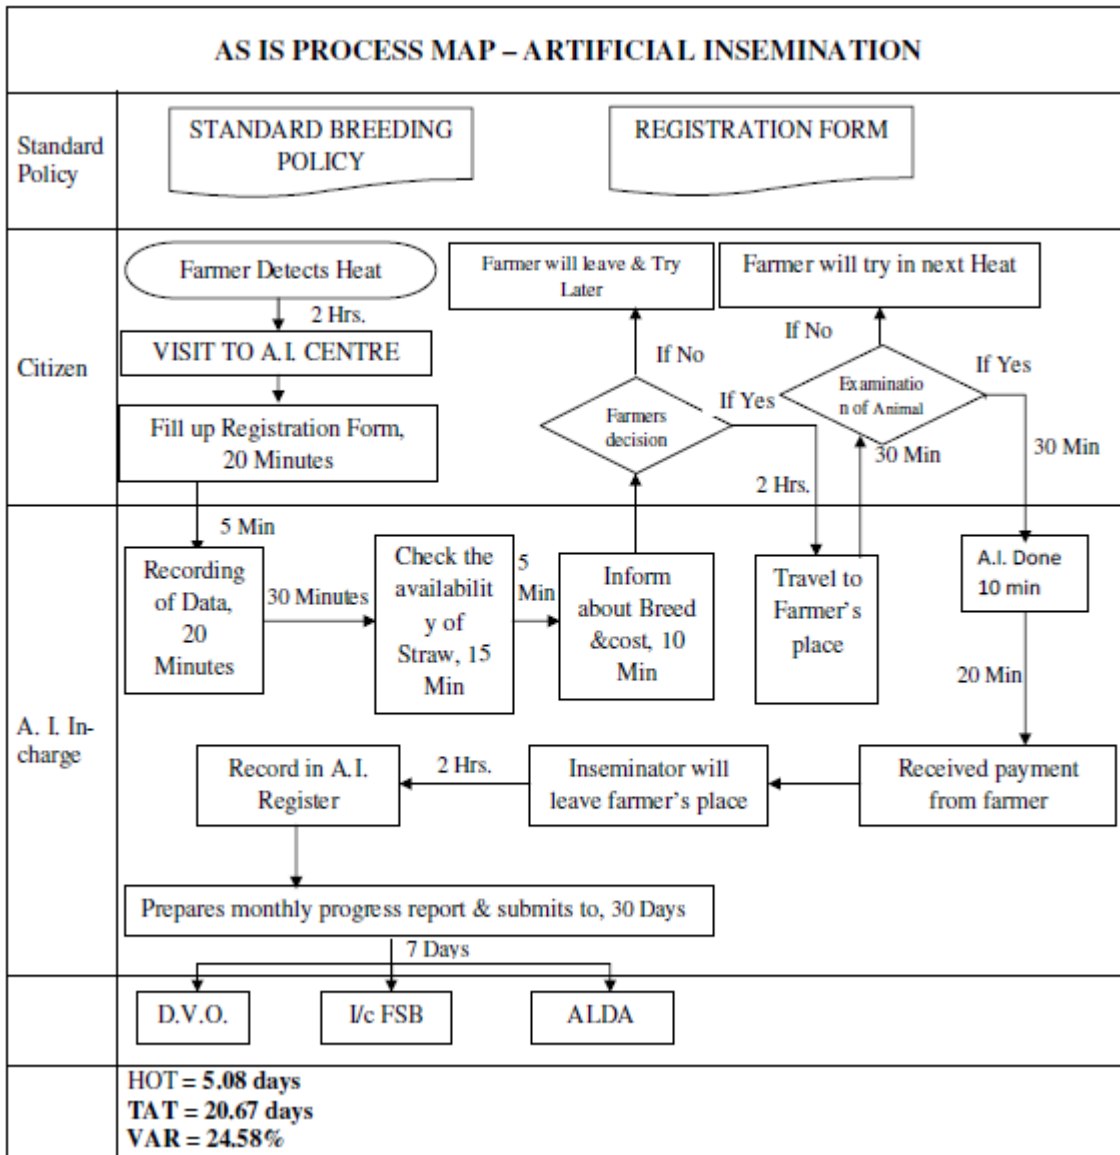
AS IS PROCESS MAP – ARTIFICIAL INSEMINATION

Standard Policy

STANDARD BREEDING POLICY

REGISTRATION FORM

Citizen

Farmer Detects Heat

2 Hrs.

VISIT TO A.I. CENTRE

Fill up Registration Form, 20 Minutes

Farmer will leave & Try Later

If No

Farmers decision

If Yes

Farmer will try in next Heat

If No

Examination of Animal

If Yes

30 Min

30 Min

2 Hrs.

A. I. In-charge

5 Min

Recording of Data, 20 Minutes

30 Minutes

Check the availability of Straw, 15 Min

5 Min

Inform about Breed &cost, 10 Min

Travel to Farmer's place

A.I. Done 10 min

20 Min

Record in A.I. Register

2 Hrs.

Inseminator will leave farmer's place

Received payment from farmer

Prepares monthly progress report & submits to, 30 Days

7 Days

D.V.O.

I/c FSB

ALDA

HOT = 5.08 days
TAT = 20.67 days
VAR = 24.58%